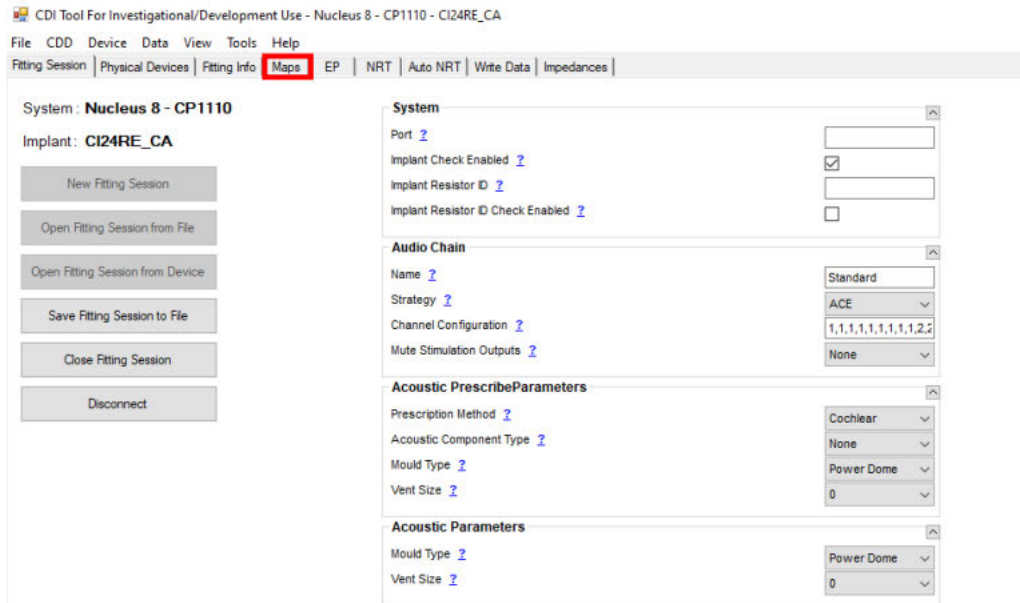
CDI Tool For Investigational/Development Use - Nucleus 8 - CP1110 - CI24RE_CA

File CDD Device Data View Tools Help

Fitting Session | Physical Devices | Fitting Info | Maps | EP | NRT | Auto NRT | Write Data | Impedances

System : Nucleus 8 - CP1110

Implant : CI24RE_CA

New Fitting Session

Open Fitting Session from File

Open Fitting Session from Device

Save Fitting Session to File

Close Fitting Session

Disconnect

System

Port ?

Implant Check Enabled ?

Implant Resistor ID ?

Implant Resistor ID Check Enabled ?

Audio Chain

Name ? Standard

Strategy ? ACE

Channel Configuration ? 1,1,1,1,1,1,1,1,1,2,2

Mute Stimulation Outputs ? None

Acoustic PrescribeParameters

Prescription Method ? Cochlear

Acoustic Component Type ? None

Mould Type ? Power Dome

Vent Size ? 0

Acoustic Parameters

Mould Type ? Power Dome

Vent Size ? 0